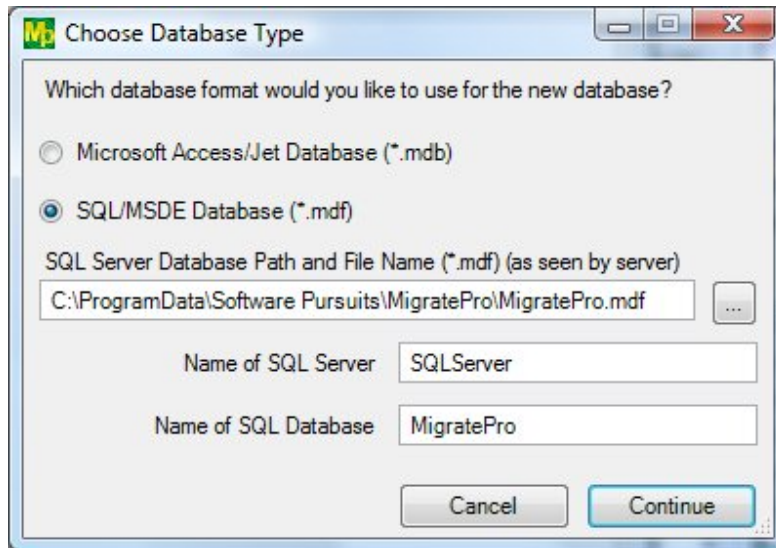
Mp Choose Database Type

Which database format would you like to use for the new database?

Microsoft Access/Jet Database (*.mdb)

SQL/MSDE Database (*.mdf)

SQL Server Database Path and File Name (*.mdf) (as seen by server)

C:\ProgramData\Software Pursuits\MigratePro\MigratePro.mdf

...

Name of SQL Server SQLServer

Name of SQL Database MigratePro

Cancel

Continue